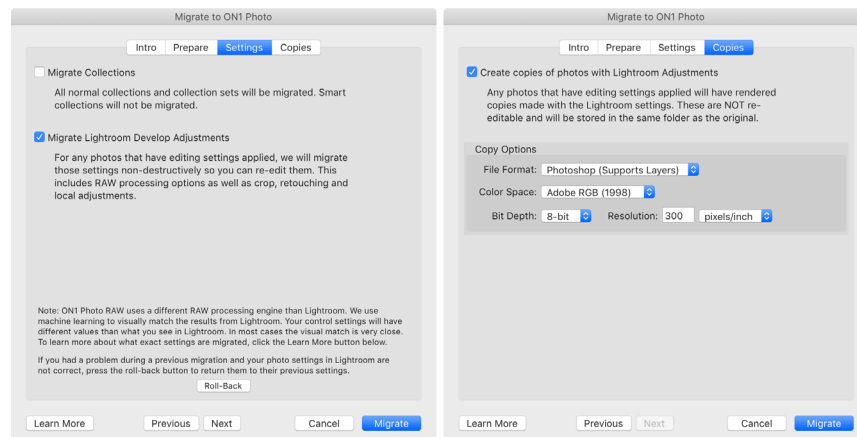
Migrate to ON1 Photo

Intro | Prepare | Settings | Copies

Migrate Collections

All normal collections and collection sets will be migrated. Smart collections will not be migrated.

Migrate Lightroom Develop Adjustments

For any photos that have editing settings applied, we will migrate those settings non-destructively so you can re-edit them. This includes RAW processing options as well as crop, retouching and local adjustments.

Note: ON1 Photo RAW uses a different RAW processing engine than Lightroom. We use machine learning to visually match the results from Lightroom. Your control settings will have different values than what you see in Lightroom. In most cases the visual match is very close. To learn more about what exact settings are migrated, click the Learn More button below.

If you had a problem during a previous migration and your photo settings in Lightroom are not correct, press the roll-back button to return them to their previous settings.

Roll-Back

Learn More | Previous | Next | Cancel | Migrate

Migrate to ON1 Photo

Intro | Prepare | Settings | Copies

Create copies of photos with Lightroom Adjustments

Any photos that have editing settings applied will have rendered copies made with the Lightroom settings. These are NOT re-editable and will be stored in the same folder as the original.

Copy Options

File Format: Photoshop (Supports Layers)

Color Space: Adobe RGB (1998)

Bit Depth: 8-bit | Resolution: 300 | pixels/inch

Learn More | Previous | Next | Cancel | Migrate